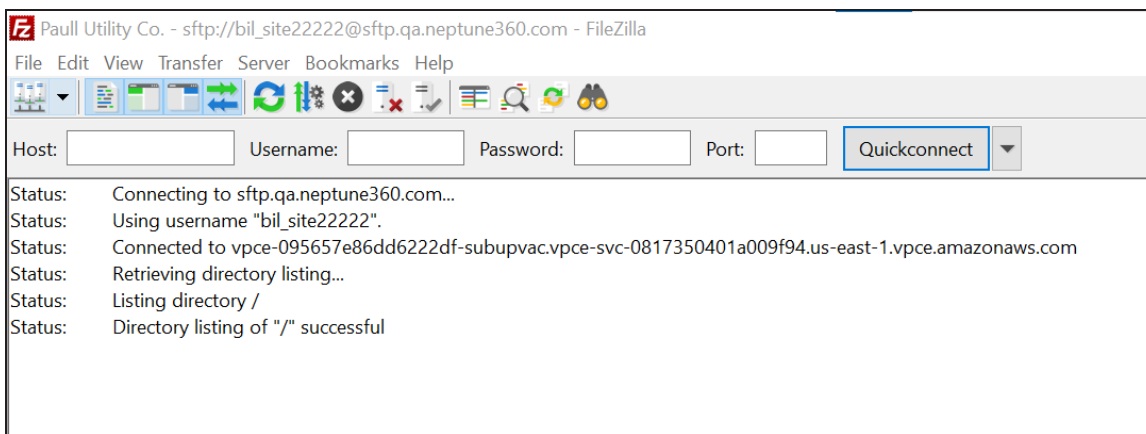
Paull Utility Co. - sftp://bil_site22222@sftp.qa.neptune360.com - FileZilla

File Edit View Transfer Server Bookmarks Help

Host: Username: Password: Port: Quickconnect

| | |
|---|---|
| Status: | Connecting to sftp.qa.neptune360.com... |
| Status: | Using username "bil_site22222". |
| Status: | Connected to vpce-095657e86dd6222df-subupvac.vpce-svc-0817350401a009f94.us-east-1.vpce.amazonaws.com |
| Status: | Retrieving directory listing... |
| Status: | Listing directory / |
| Status: | Directory listing of "/" successful |